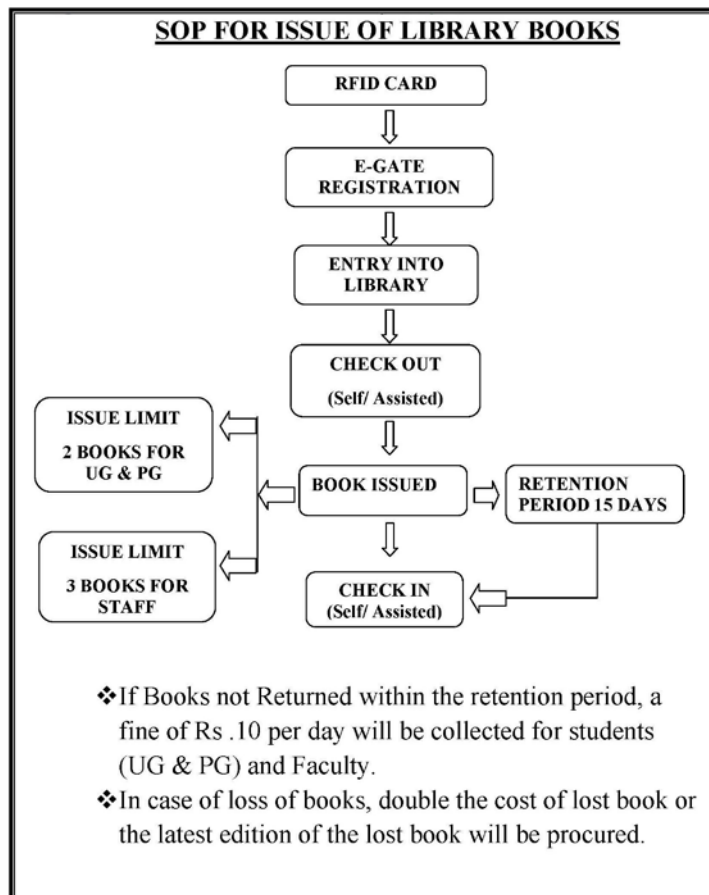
SOP FOR ISSUE OF LIBRARY BOOKS

RFID CARD

E-GATE REGISTRATION

ENTRY INTO LIBRARY

CHECK OUT

(Self/ Assisted)

ISSUE LIMIT

2 BOOKS FOR UG & PG

BOOK ISSUED

RETENTION PERIOD 15 DAYS

ISSUE LIMIT

3 BOOKS FOR STAFF

CHECK IN
(Self/ Assisted)

❖If Books not Returned within the retention period, a fine of Rs .10 per day will be collected for students (UG & PG) and Faculty.

❖In case of loss of books, double the cost of lost book or the latest edition of the lost book will be procured.